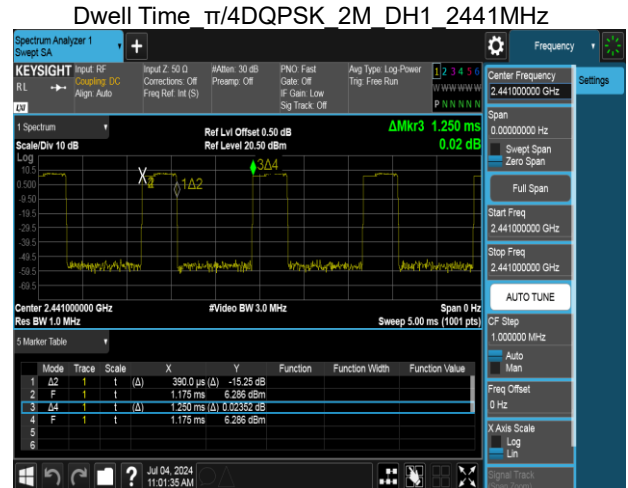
Dwell Time_π/4DQPSK_2M_DH1_2441MHz

Spectrum Analyzer 1
Swept SA

Frequency

KEYSIGHT
RL
LXI

Input: RF
Coupling: DC
Align: Auto

Input Z: 50 Ω
Corrections: Off
Freq Ref: Int (S)

#Atten: 30 dB
Preamp: Off

PNO: Fast
Gate: Off
IF Gain: Low
Sig Track: Off

Avg Type: Log-Power
Trig: Free Run

1 2 3 4 5 6
W W W W W W
P N N N N N

Center Frequency
2.441000000 GHz

Settings

1 Spectrum

Scale/Div 10 dB

Ref Lvl Offset 0.50 dB
Ref Level 20.50 dBm

ΔMkr3 1.250 ms
0.02 dB

Log
10.5
0.500
-9.50
-19.5
-29.5
-39.5
-49.5
-59.5
-69.5

X2
1Δ2
3Δ4

Center 2.441000000 GHz
Res BW 1.0 MHz

#Video BW 3.0 MHz

Span 0 Hz
Sweep 5.00 ms (1001 pts)

Span
0.00000000 Hz
Swept Span
Zero Span

Full Span

Start Freq
2.441000000 GHz

Stop Freq
2.441000000 GHz

AUTO TUNE

CF Step
1.000000 MHz
Auto
Man

Freq Offset
0 Hz

X Axis Scale
Log
Lin

Signal Track

5 Marker Table

| | Mode | Trace | Scale | | X | | Y | Function | Function Width | Function Value |
|---|---|---|---|---|---|---|---|---|---|---|
| 1 | Δ2 | 1 | t | (Δ) | 390.0 µs | (Δ) | -15.25 dB | | | |
| 2 | F | 1 | t | | 1.175 ms | | 6.286 dBm | | | |
| 3 | Δ4 | 1 | t | (Δ) | 1.250 ms | (Δ) | 0.02352 dB | | | |
| 4 | F | 1 | t | | 1.175 ms | | 6.286 dBm | | | |
| 5 | | | | | | | | | | |
| 6 | | | | | | | | | | |

Jul 04, 2024
11:01:35 AM